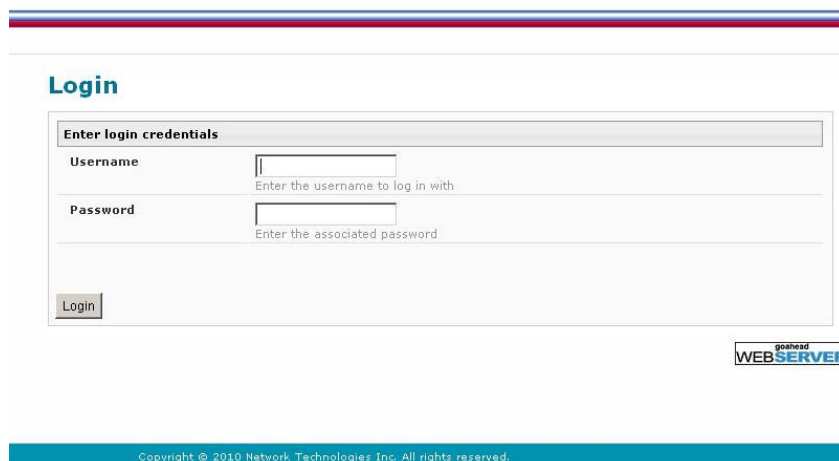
Login

Enter login credentials

Username

Enter the username to log in with

Password

Enter the associated password

Login

goahead WEBSERVE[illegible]

Copyright © 2010 Network Technologies Inc. All rights reserved.